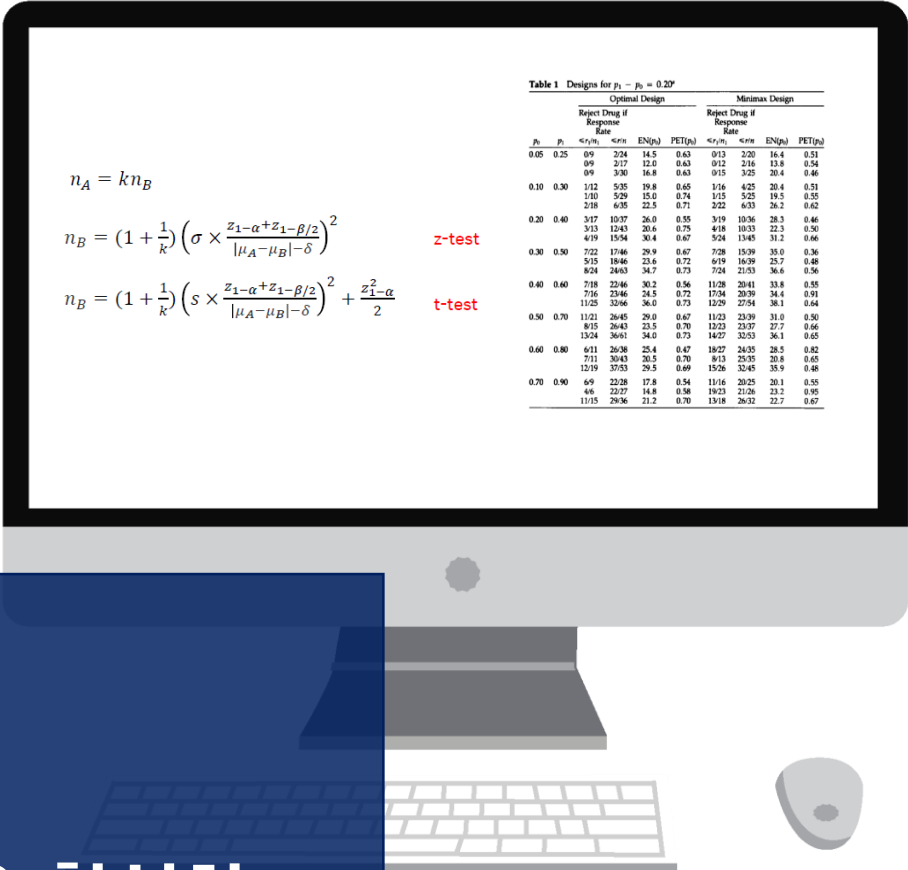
$n_A = kn_B$

$n_B = (1+\frac{1}{k})\left(\sigma \times \frac{z_{1-\alpha}+z_{1-\beta/2}}{|\mu_A-\mu_B|-\delta}\right)^2$ z-test

$n_B = (1+\frac{1}{k})\left(s \times \frac{z_{1-\alpha}+z_{1-\beta/2}}{|\mu_A-\mu_B|-\delta}\right)^2 + \frac{z_{1-\alpha}^2}{2}$ t-test

Table 1 Designs for $p_1 - p_0 = 0.20^a$

| | | Optimal Design | | | | Minimax Design | | | |
|---|---|---|---|---|---|---|---|---|---|
| | | Reject Drug if Response Rate | | | | Reject Drug if Response Rate | | | |
| $p_0$ | $p_1$ | $\leq r_1/n_1$ | $\leq r/n$ | EN($p_0$) | PET($p_0$) | $\leq r_1/n_1$ | $\leq r/n$ | EN($p_0$) | PET($p_0$) |
| 0.05 | 0.25 | 0/9 | 2/24 | 14.5 | 0.63 | 0/13 | 2/20 | 16.4 | 0.51 |
| | | 0/9 | 2/17 | 12.0 | 0.63 | 0/12 | 2/16 | 13.8 | 0.54 |
| | | 0/9 | 3/30 | 16.8 | 0.63 | 0/15 | 3/25 | 20.4 | 0.46 |
| 0.10 | 0.30 | 1/12 | 5/35 | 19.8 | 0.65 | 1/16 | 4/25 | 20.4 | 0.51 |
| | | 1/10 | 5/29 | 15.0 | 0.74 | 1/15 | 5/25 | 19.5 | 0.55 |
| | | 2/18 | 6/35 | 22.5 | 0.71 | 2/22 | 6/33 | 26.2 | 0.62 |
| 0.20 | 0.40 | 3/17 | 10/37 | 26.0 | 0.55 | 3/19 | 10/36 | 28.3 | 0.46 |
| | | 3/13 | 12/43 | 20.6 | 0.75 | 4/18 | 10/33 | 22.3 | 0.50 |
| | | 4/19 | 15/54 | 30.4 | 0.67 | 5/24 | 13/45 | 31.2 | 0.66 |
| 0.30 | 0.50 | 7/22 | 17/46 | 29.9 | 0.67 | 7/28 | 15/39 | 35.0 | 0.36 |
| | | 5/15 | 18/46 | 23.6 | 0.72 | 6/19 | 16/39 | 25.7 | 0.48 |
| | | 8/24 | 24/63 | 34.7 | 0.73 | 7/24 | 21/53 | 36.6 | 0.56 |
| 0.40 | 0.60 | 7/18 | 22/46 | 30.2 | 0.56 | 11/28 | 20/41 | 33.8 | 0.55 |
| | | 7/16 | 23/46 | 24.5 | 0.72 | 17/34 | 20/39 | 34.4 | 0.91 |
| | | 11/25 | 32/66 | 36.0 | 0.73 | 12/29 | 27/54 | 38.1 | 0.64 |
| 0.50 | 0.70 | 11/21 | 26/45 | 29.0 | 0.67 | 11/23 | 23/39 | 31.0 | 0.50 |
| | | 8/15 | 26/43 | 23.5 | 0.70 | 12/23 | 23/37 | 27.7 | 0.66 |
| | | 13/24 | 36/61 | 34.0 | 0.73 | 14/27 | 32/53 | 36.1 | 0.65 |
| 0.60 | 0.80 | 6/11 | 26/38 | 25.4 | 0.47 | 18/27 | 24/35 | 28.5 | 0.82 |
| | | 7/11 | 30/43 | 20.5 | 0.70 | 8/13 | 25/35 | 20.8 | 0.65 |
| | | 12/19 | 37/53 | 29.5 | 0.69 | 15/26 | 32/45 | 35.9 | 0.48 |
| 0.70 | 0.90 | 6/9 | 22/28 | 17.8 | 0.54 | 11/16 | 20/25 | 20.1 | 0.55 |
| | | 4/6 | 22/27 | 14.8 | 0.58 | 19/23 | 21/26 | 23.2 | 0.95 |
| | | 11/15 | 29/36 | 21.2 | 0.70 | 13/18 | 26/32 | 22.7 | 0.67 |